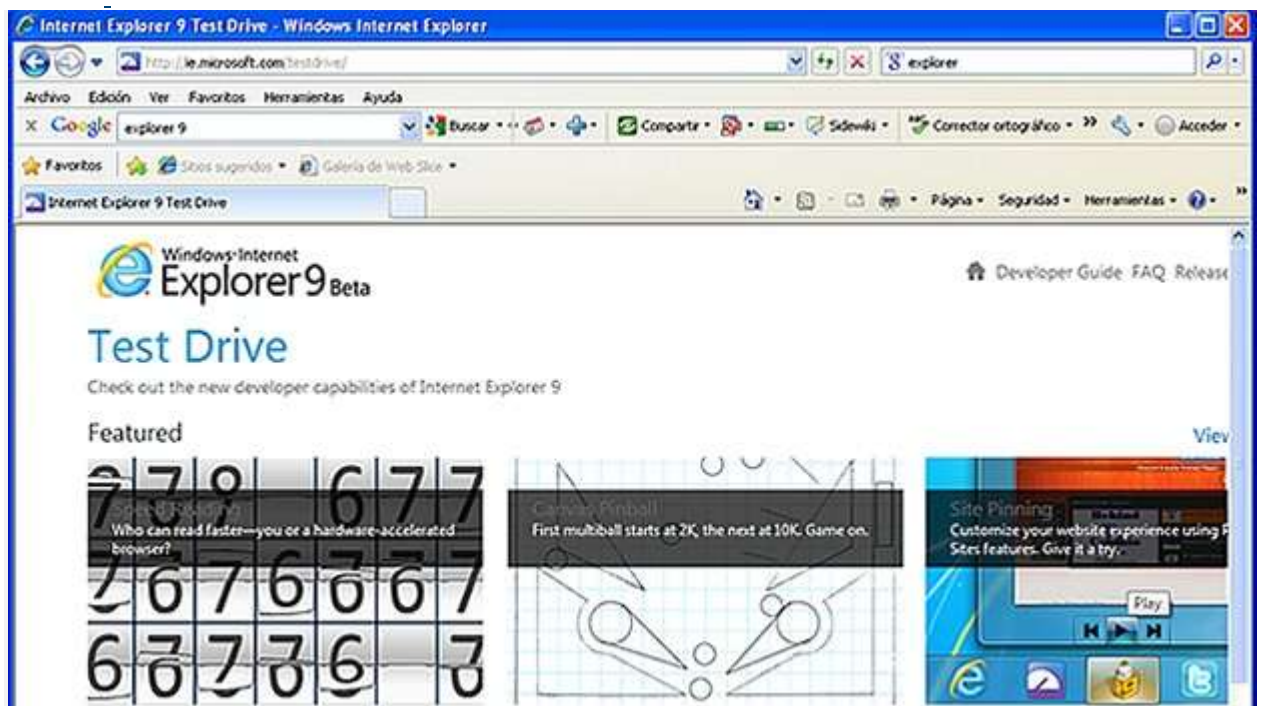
Internet Explorer 9 Test Drive - Windows Internet Explorer

http://ie.microsoft.com/testdrive/

explorer

Archivo Edición Ver Favoritos Herramientas Ayuda

Google explorer 9

Buscar

Compartir

Sidewiki

Corrector ortográfico

Acceder

Favoritos

Sitios sugeridos

Galería de Web Slice

Internet Explorer 9 Test Drive

Página Seguridad Herramientas

Windows Internet Explorer 9 Beta

Developer Guide FAQ Release

Test Drive

Check out the new developer capabilities of Internet Explorer 9

Featured

View

Speed Reading
Who can read faster—you or a hardware-accelerated browser?

Canvas Pinball
First multiball starts at 2K, the next at 10K. Game on.

Site Pinning
Customize your website experience using Sites features. Give it a try.

Play